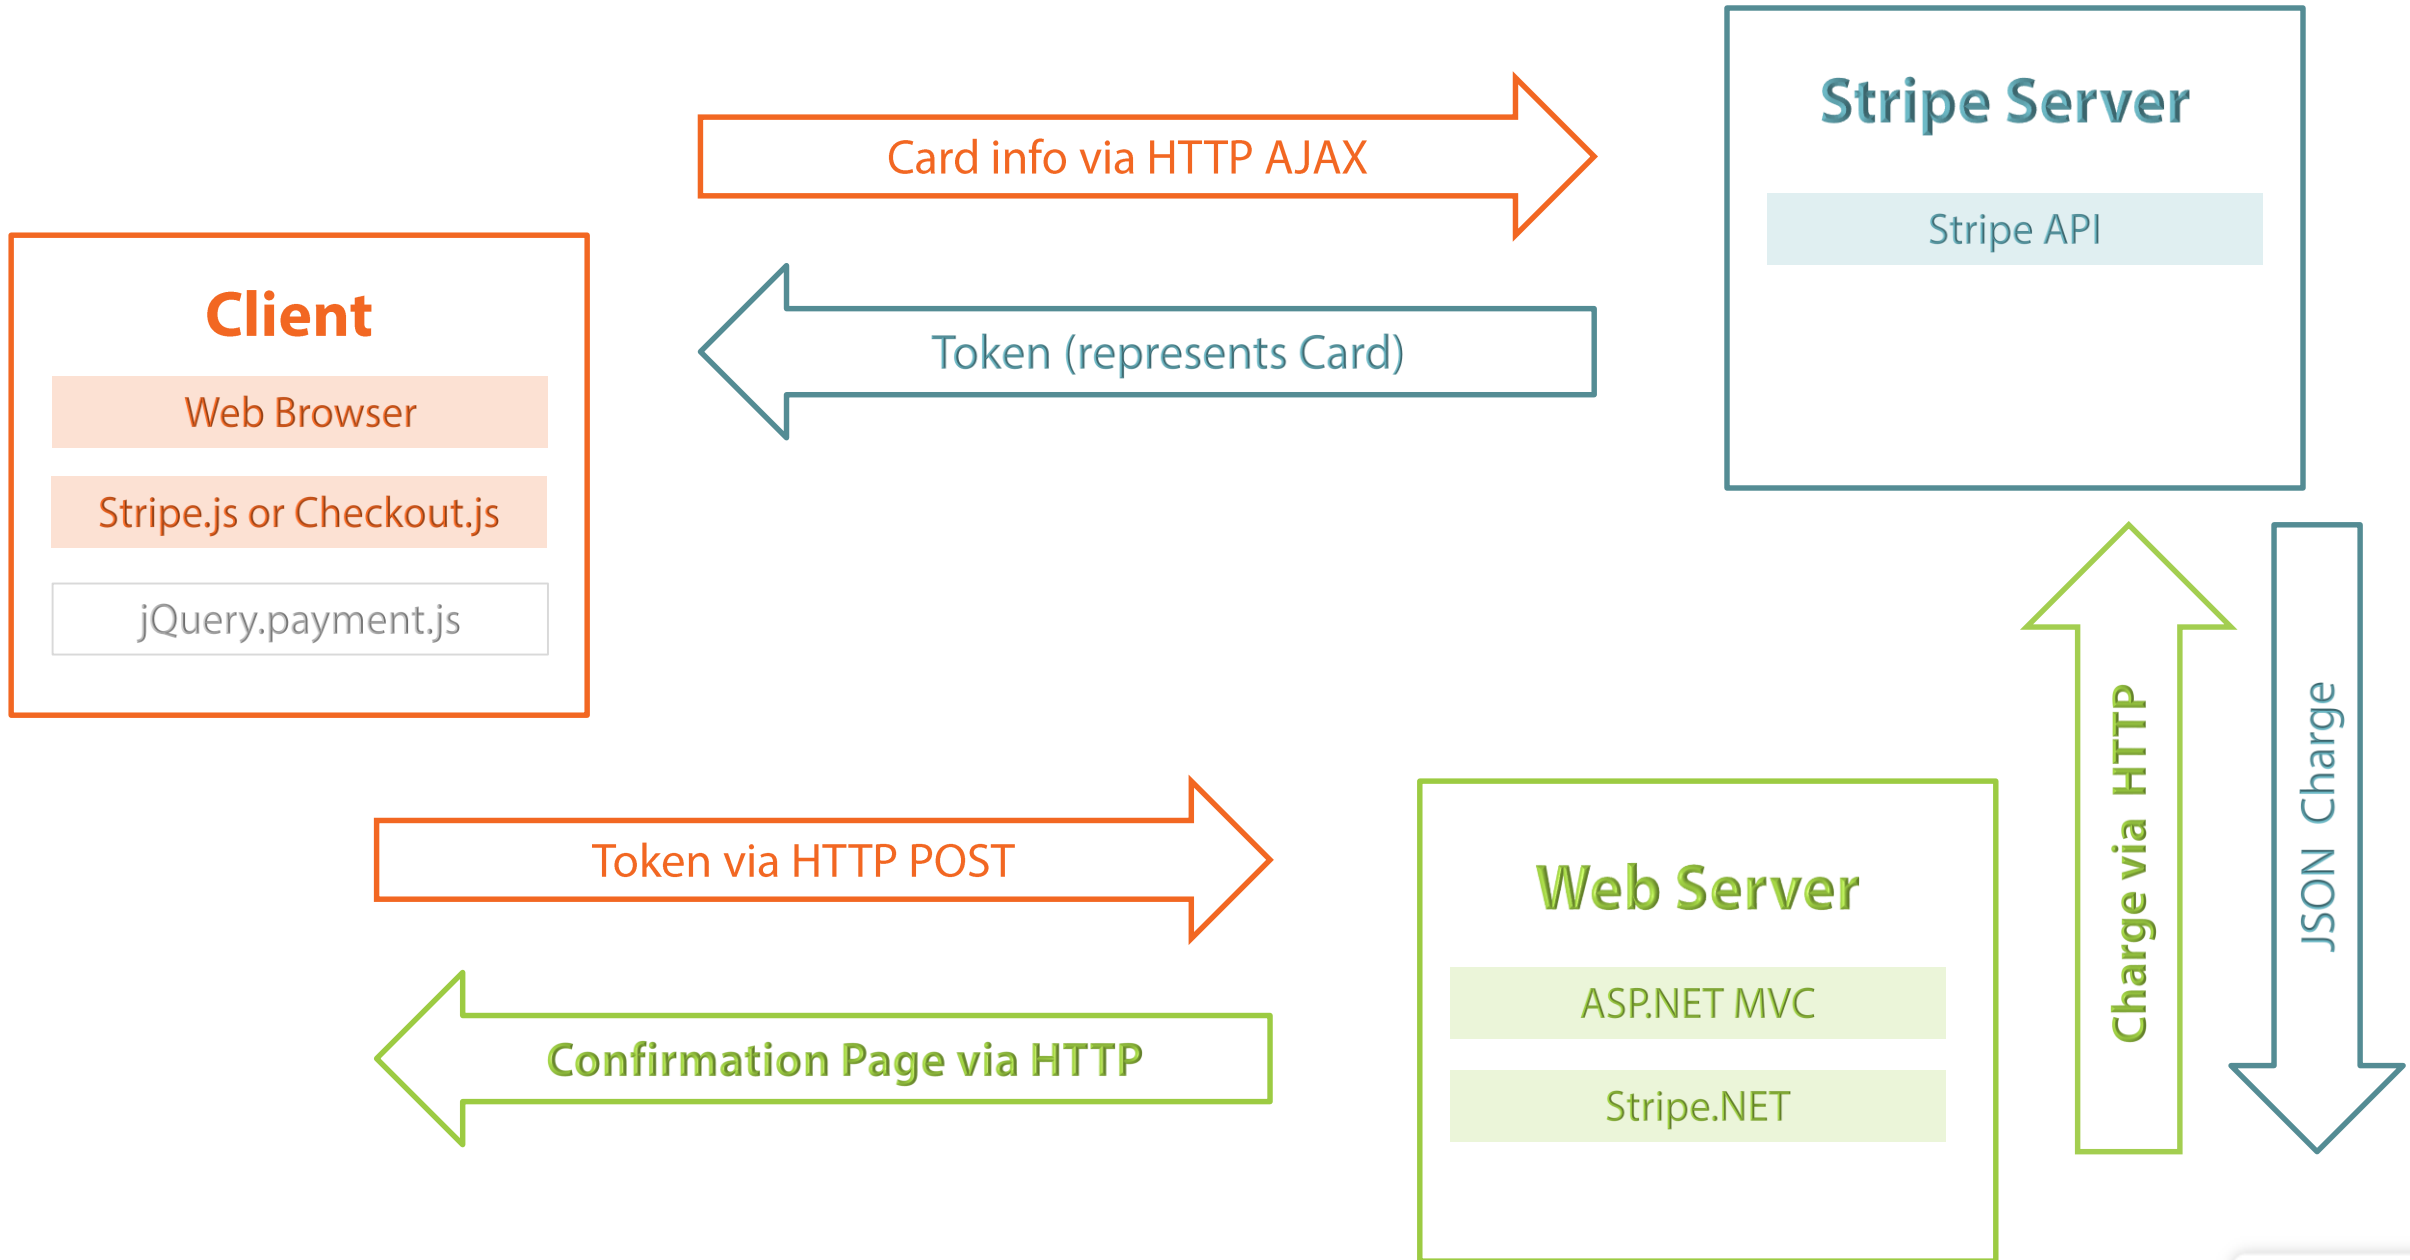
Card info via HTTP AJAX

Stripe Server

Stripe API

Client

Web Browser

Stripe.js or Checkout.js

jQuery.payment.js

Token (represents Card)

Charge via HTTP

JSON Charge

Token via HTTP POST

Web Server

ASP.NET MVC

Stripe.NET

Confirmation Page via HTTP